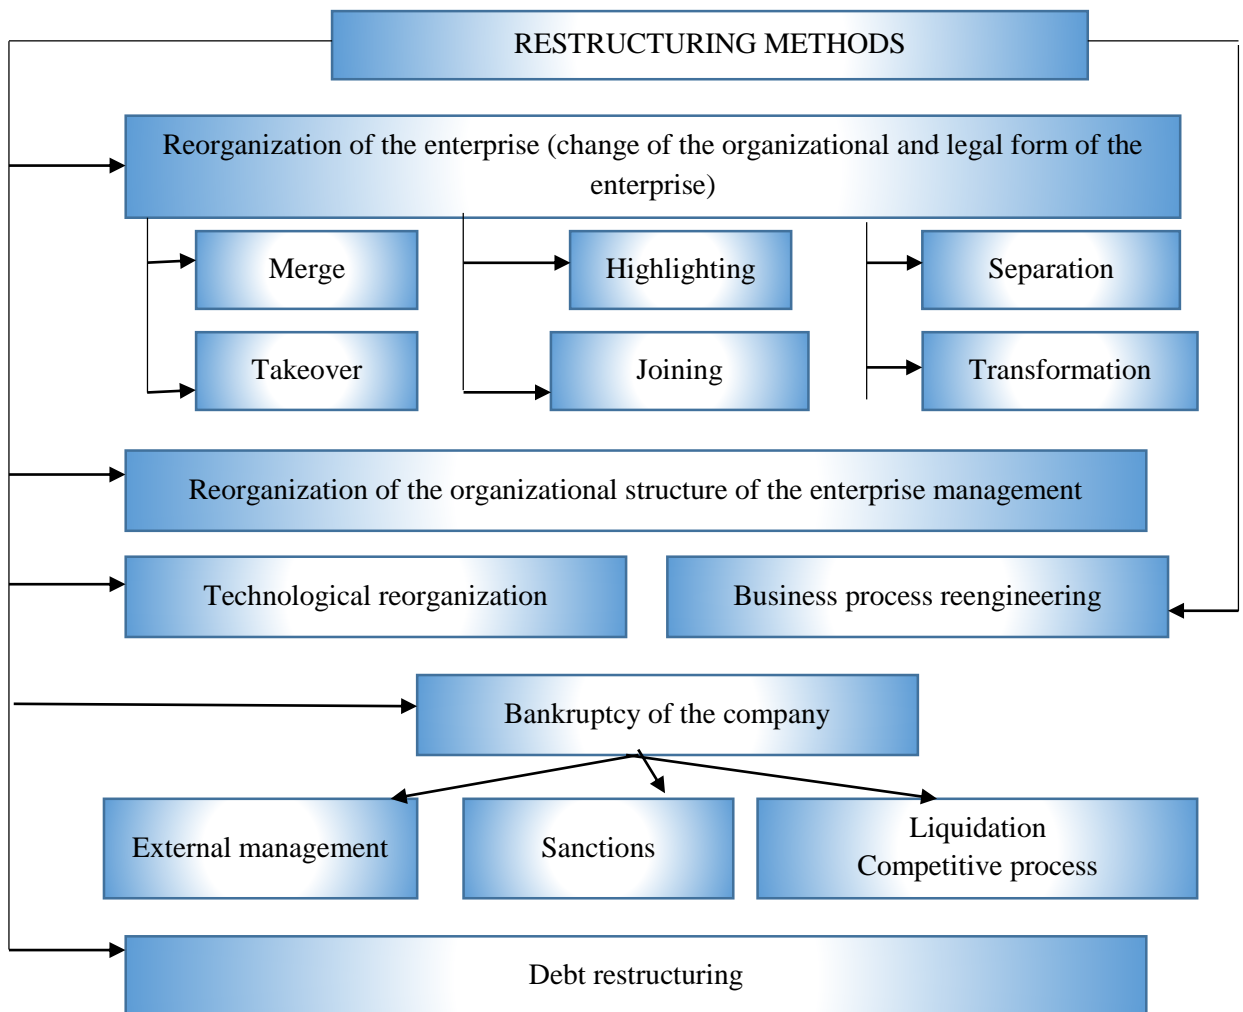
RESTRUCTURING METHODS

Reorganization of the enterprise (change of the organizational and legal form of the enterprise)

Merge

Highlighting

Separation

Takeover

Joining

Transformation

Reorganization of the organizational structure of the enterprise management

Technological reorganization

Business process reengineering

Bankruptcy of the company

External management

Sanctions

Liquidation
Competitive process

Debt restructuring